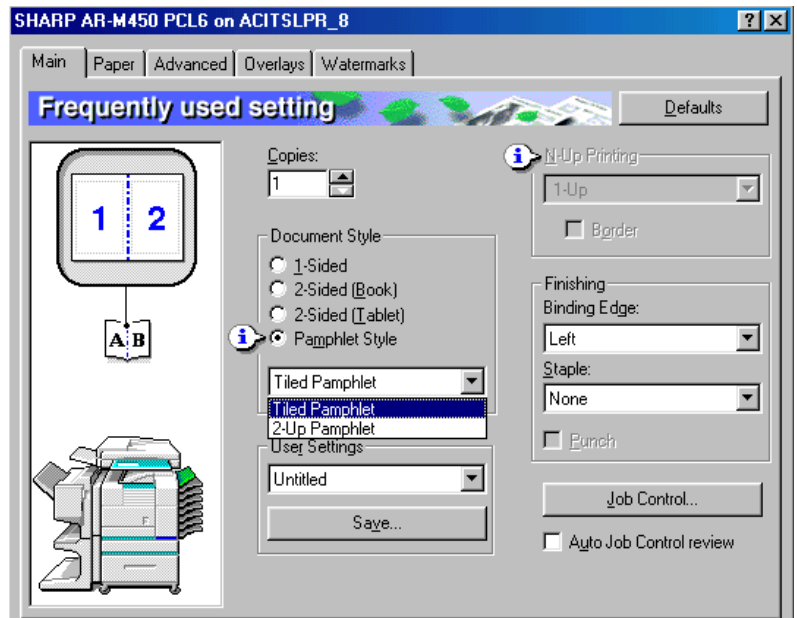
SHARP AR-M450 PCL6 on ACITSLPR_8

?
X

Main | Paper | Advanced | Overlays | Watermarks

Frequently used setting

Defaults

1 2

A B

Copies:
1

Document Style
1-Sided
2-Sided (Book)
2-Sided (Tablet)
Pamphlet Style

Tiled Pamphlet
Tiled Pamphlet
2-Up Pamphlet

User Settings
Untitled
Save...

N-Up Printing
1-Up
Border

Finishing
Binding Edge:
Left
Staple:
None
Punch

Job Control...
Auto Job Control review